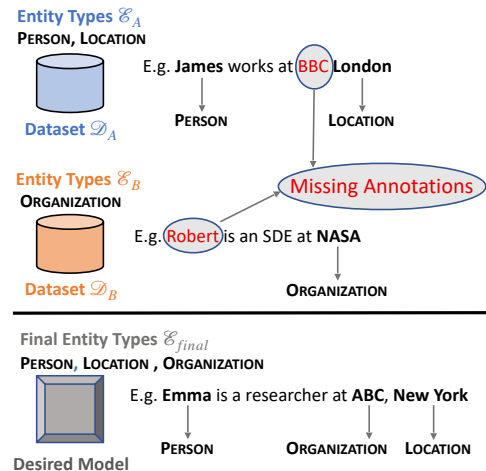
Entity Types $\mathscr{E}_A$
PERSON, LOCATION

Dataset $\mathscr{D}_A$

E.g. James works at BBC London

PERSON

LOCATION

Entity Types $\mathscr{E}_B$
ORGANIZATION

Missing Annotations

E.g. Robert is an SDE at NASA

Dataset $\mathscr{D}_B$

ORGANIZATION

Final Entity Types $\mathscr{E}_{final}$
PERSON, LOCATION , ORGANIZATION

E.g. Emma is a researcher at ABC, New York

PERSON

ORGANIZATION

LOCATION

Desired Model